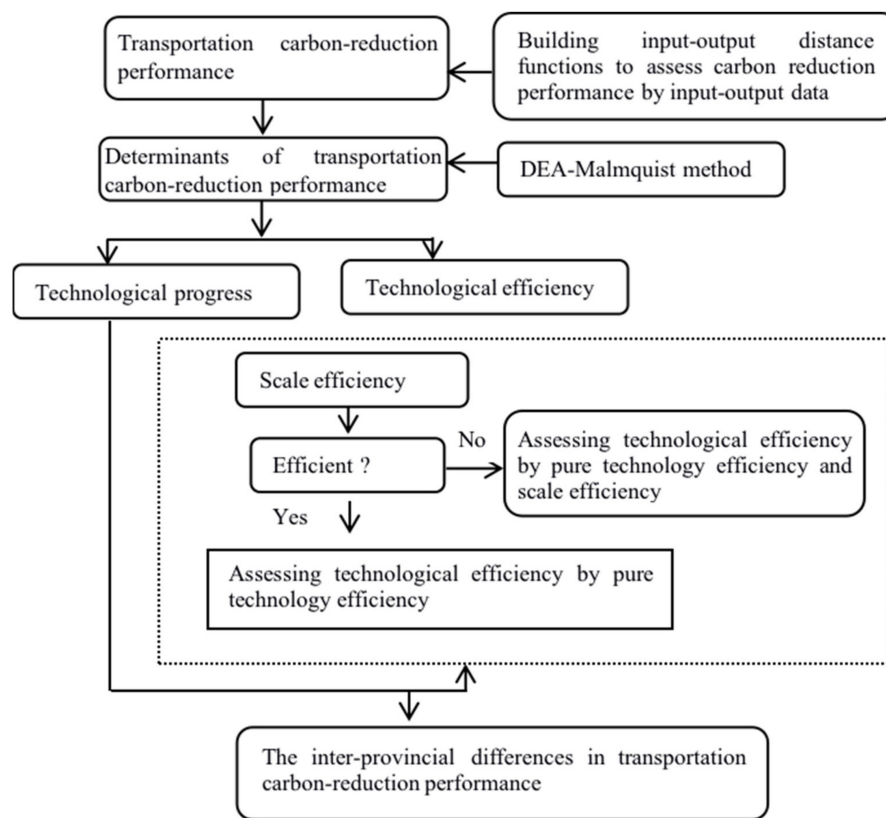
Transportation carbon-reduction performance

Building input-output distance functions to assess carbon reduction performance by input-output data

Determinants of transportation carbon-reduction performance

DEA-Malmquist method

Technological progress

Technological efficiency

Scale efficiency

Efficient ?

No

Assessing technological efficiency by pure technology efficiency and scale efficiency

Yes

Assessing technological efficiency by pure technology efficiency

The inter-provincial differences in transportation carbon-reduction performance